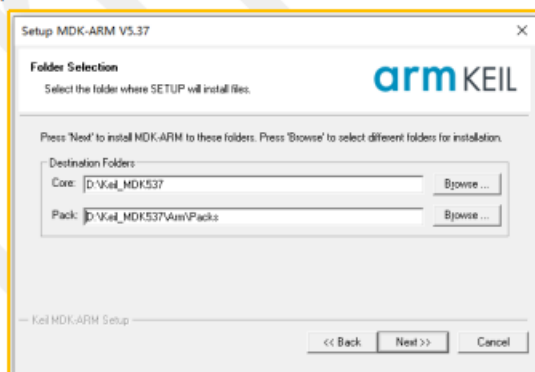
Setup MDK-ARM V5.37

×

Folder Selection

Select the folder where SETUP will install files.

arm KEIL

Press 'Next' to install MDK-ARM to these folders. Press 'Browse' to select different folders for installation.

Destination Folders

Core: D:\Keil_MDK537

Browse ...

Pack: D:\Keil_MDK537\Arm\Packs

Browse ...

Keil MDK-ARM Setup

<< Back

Next >>

Cancel